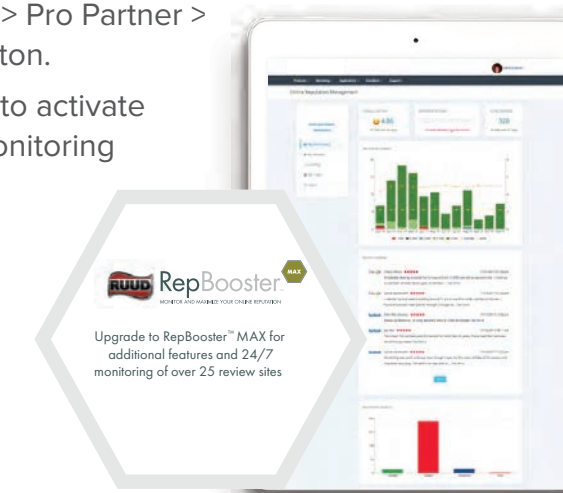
> Pro Partner >
ton.

to activate
onitoring

Online Reputation Management

4.85

328

RUUD RepBooster™ MAX

MONITOR AND MAXIMIZE YOUR ONLINE REPUTATION

Upgrade to RepBooster™ MAX for additional features and 24/7 monitoring of over 25 review sites